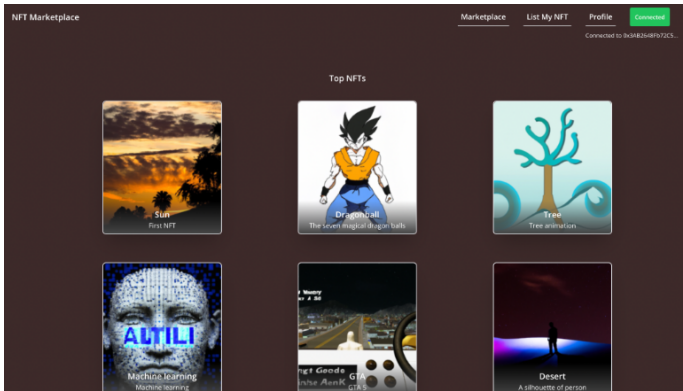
NFT Marketplace

Marketplace

List My NFT

Profile

Connected

Connected to 0x3AB2648Fb72C5...

Top NFTs

Sun
First NFT

Dragonball
The seven magical dragon balls

Tree
Tree animation

ALTILI

Machine learning
Machine learning

GTA
GTA 5

Desert
A silhouette of person